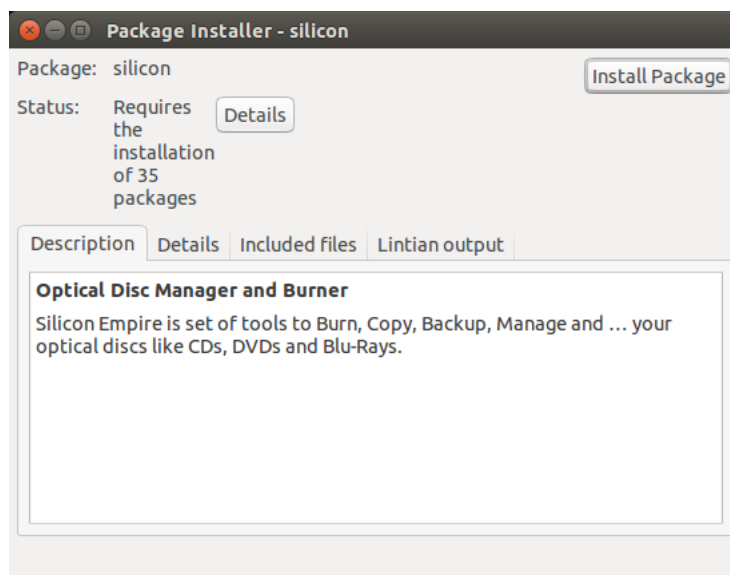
Package Installer - silicon

Package: silicon

Install Package

Status: Requires the installation of 35 packages

Details

Description | Details | Included files | Lintian output

**Optical Disc Manager and Burner**

Silicon Empire is set of tools to Burn, Copy, Backup, Manage and … your optical discs like CDs, DVDs and Blu-Rays.